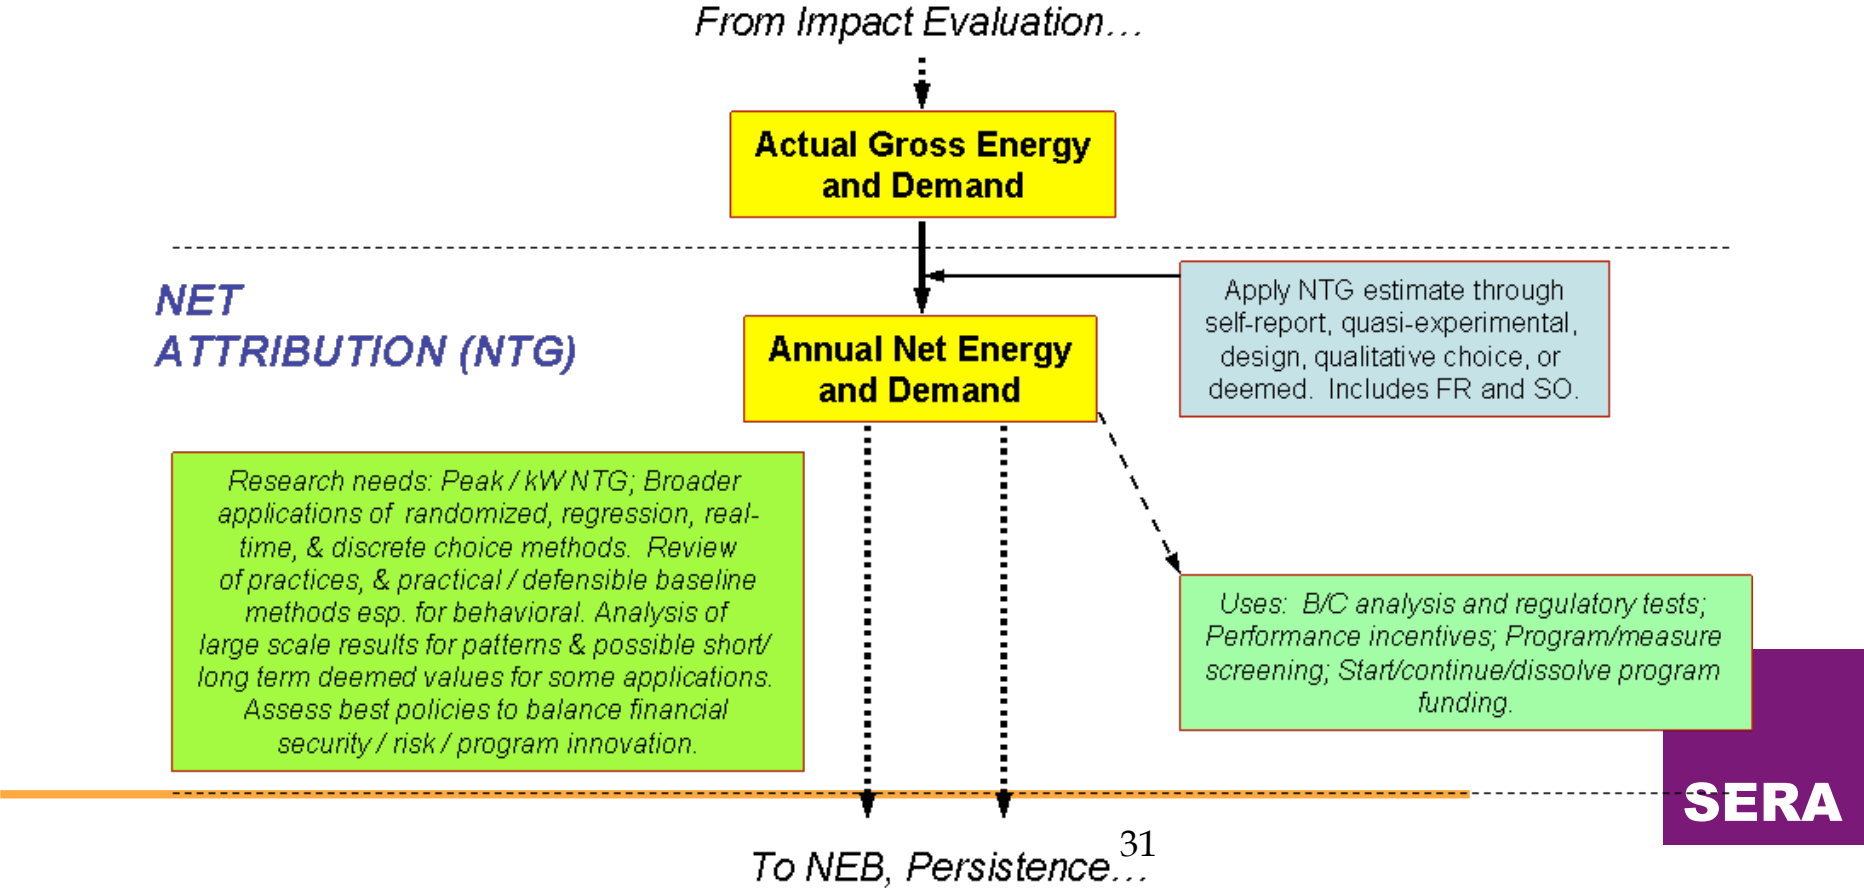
From Impact Evaluation…

Actual Gross Energy and Demand

NET ATTRIBUTION (NTG)

Annual Net Energy and Demand

Apply NTG estimate through self-report, quasi-experimental, design, qualitative choice, or deemed. Includes FR and SO.

Research needs: Peak / kW NTG; Broader applications of randomized, regression, real-time, & discrete choice methods. Review of practices, & practical / defensible baseline methods esp. for behavioral. Analysis of large scale results for patterns & possible short/ long term deemed values for some applications. Assess best policies to balance financial security / risk / program innovation.

Uses: B/C analysis and regulatory tests; Performance incentives; Program/measure screening; Start/continue/dissolve program funding.

SERA

31

To NEB, Persistence…